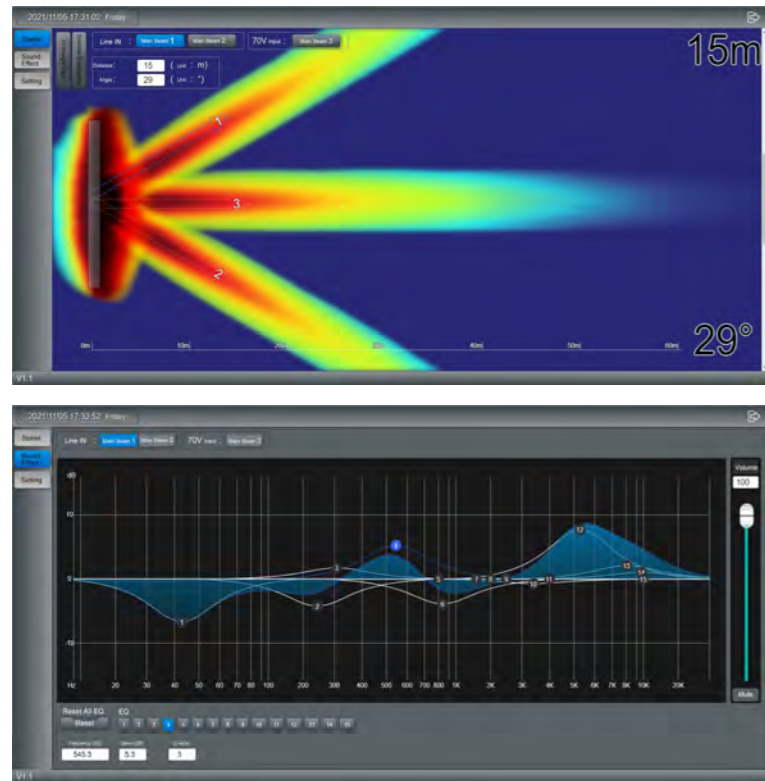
2021/11/05 17:31:02 Friday

Steerer
Sound Effect
Setting

Line IN : Main Beam 1 Main Beam 2 70V Input : Main Beam 3

Distance : 15 ( Unit : m)
Angle : 29 ( Unit : °)

15m

1
3
2

0m 10m 20m 30m 40m 50m 60m

29°

V1.1

2021/11/05 17:33:57 Friday

Steerer
Sound Effect
Setting

Line IN : Main Beam 1 Main Beam 2 70V Input : Main Beam 3

dB
10
0
-10

Hz 20 30 40 50 60 70 80 100 200 300 400 500 600 700 800 1K 2K 3K 4K 5K 6K 7K 8K 10K 20K

1 2 3 4 5 6 7 8 9 10 11 12 13 14 15

Volume
100
Mute

Reset All EQ
Reset
EQ
1 2 3 4 5 6 7 8 9 10 11 12 13 14 15

Frequency (Hz) 545.5
Gain (dB) 5.3
Q value 3

V1.1